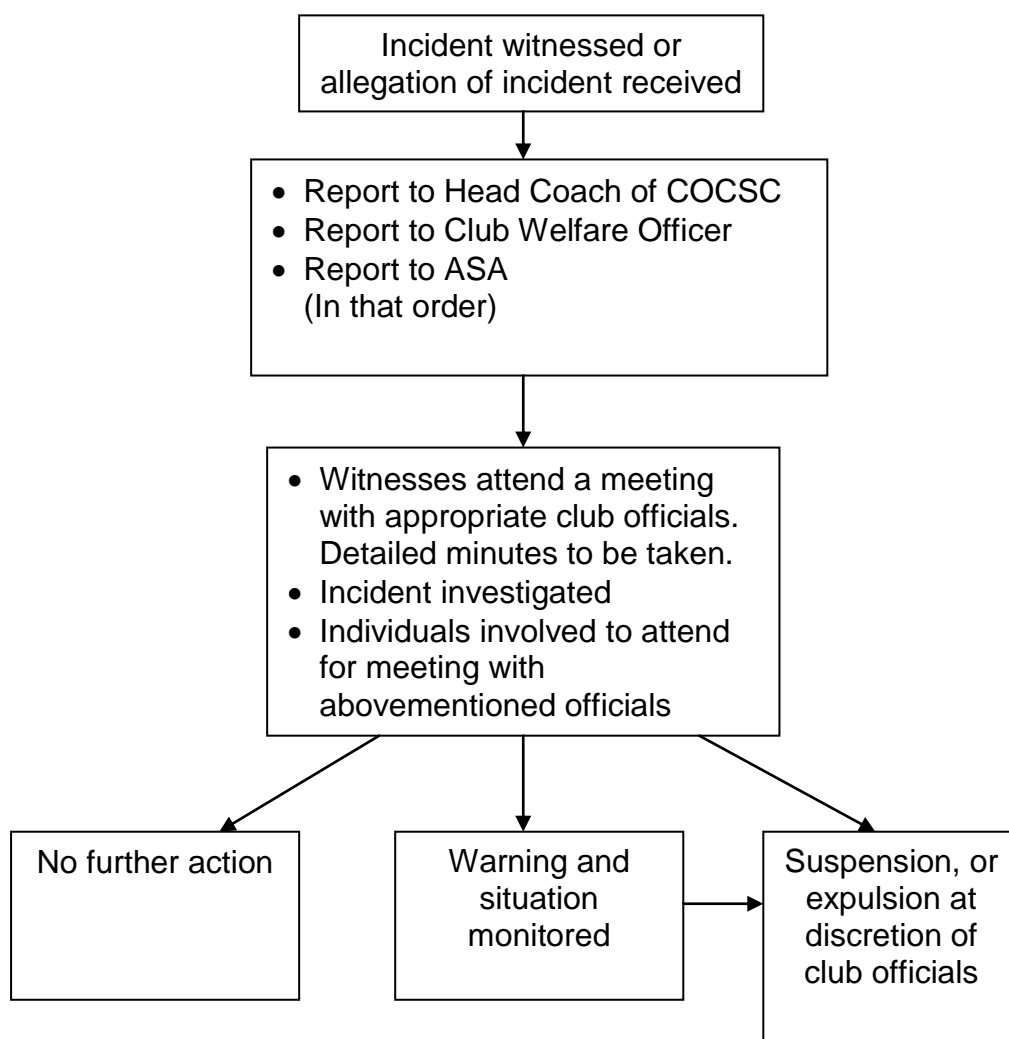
Incident witnessed or allegation of incident received

- Report to Head Coach of COCSC
- Report to Club Welfare Officer
- Report to ASA
(In that order)

- Witnesses attend a meeting with appropriate club officials. Detailed minutes to be taken.
- Incident investigated
- Individuals involved to attend for meeting with abovementioned officials

No further action

Warning and situation monitored

Suspension, or expulsion at discretion of club officials